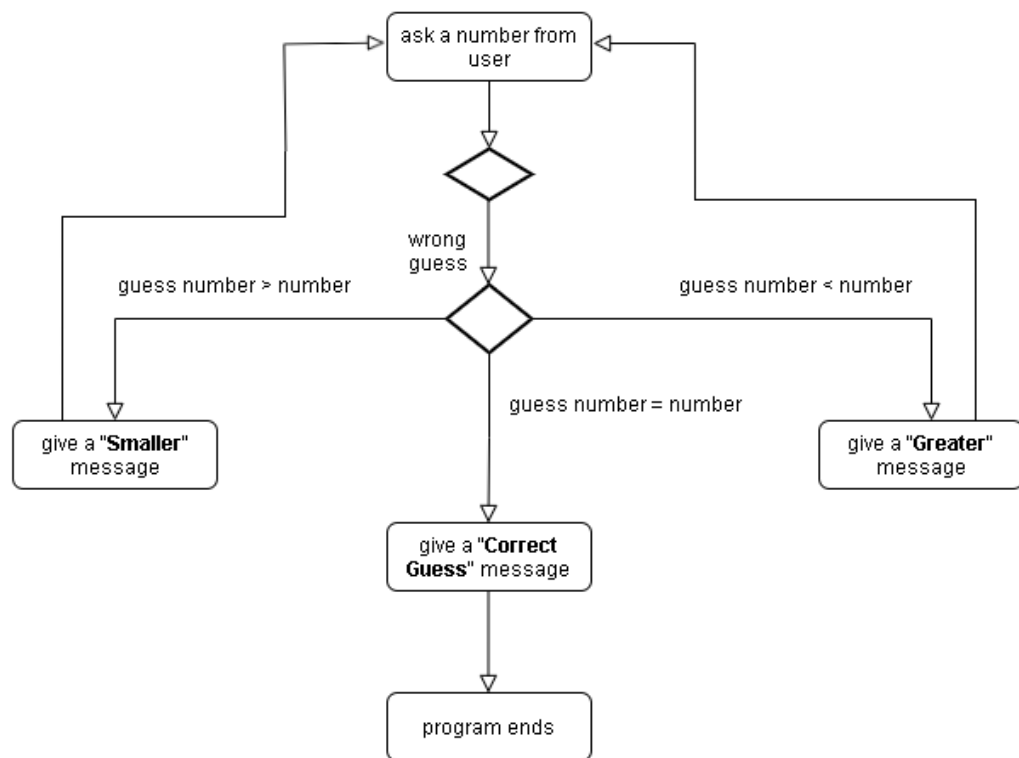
ask a number from user

wrong guess

guess number > number

guess number < number

guess number = number

give a "**Smaller**" message

give a "**Greater**" message

give a "**Correct Guess**" message

program ends